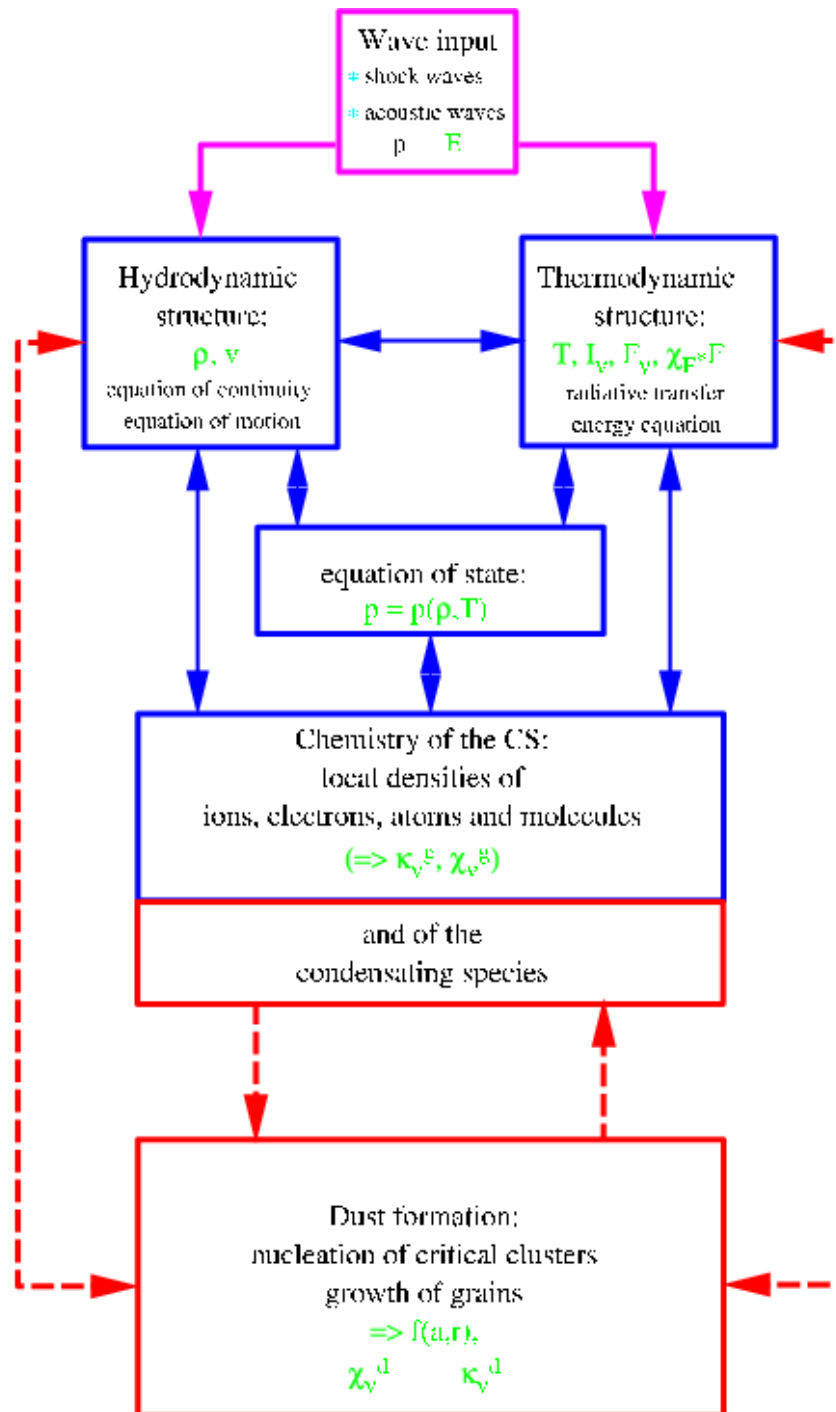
Wave input
* shock waves
* acoustic waves
p F

Hydrodynamic structure:
$\rho$, v
equation of continuity
equation of motion

Thermodynamic structure:
T, $I_\nu$, $F_\nu$, $\chi_F$, F
radiative transfer
energy equation

equation of state:
$p = p(\rho, T)$

Chemistry of the CS:
local densities of
ions, electrons, atoms and molecules
(=> $\kappa_\nu{}^g$, $\chi_\nu{}^g$)

and of the
condensating species

Dust formation:
nucleation of critical clusters
growth of grains
=> f(a,r),
$\chi_\nu{}^d$ $\kappa_\nu{}^d$